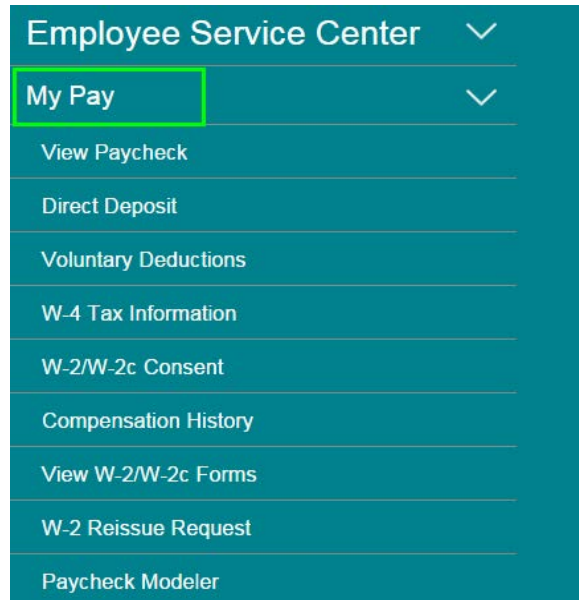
Employee Service Center

My Pay

View Paycheck

Direct Deposit

Voluntary Deductions

W-4 Tax Information

W-2/W-2c Consent

Compensation History

View W-2/W-2c Forms

W-2 Reissue Request

Paycheck Modeler